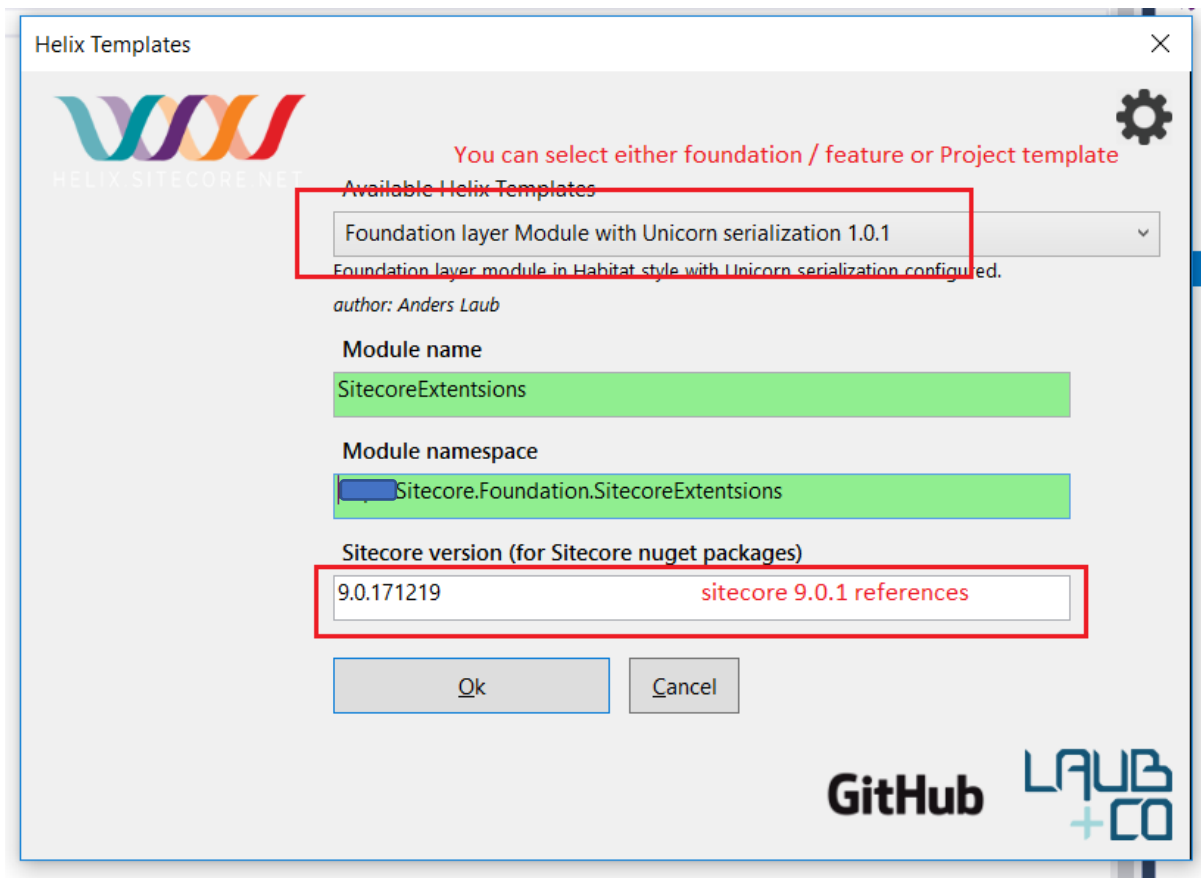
Helix Templates

HELIX.SITECORE.NET

You can select either foundation / feature or Project template

Available Helix Templates

Foundation layer Module with Unicorn serialization 1.0.1

Foundation layer module in Habitat style with Unicorn serialization configured.

author: Anders Laub

Module name

SitecoreExtentsions

Module namespace

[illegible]Sitecore.Foundation.SitecoreExtentsions

Sitecore version (for Sitecore nuget packages)

9.0.171219

sitecore 9.0.1 references

Ok

Cancel

GitHub

LAUB +CO